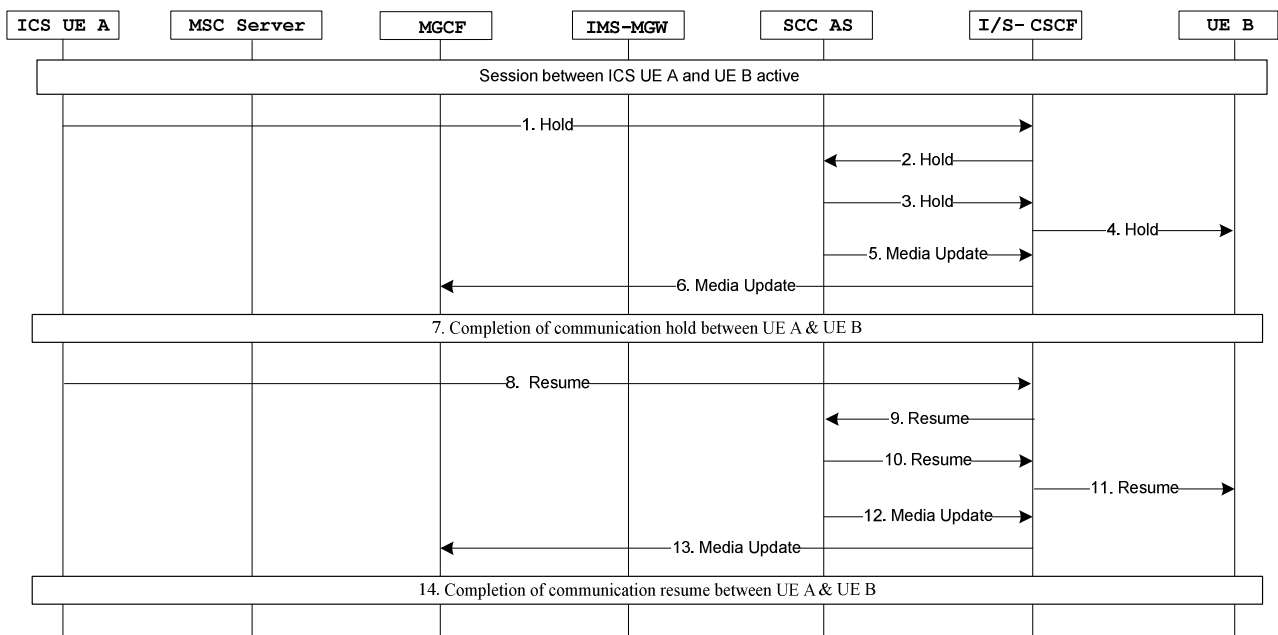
ICS UE A
MSC Server
MGCF
IMS-MGW
SCC AS
I/S- CSCF
UE B

Session between ICS UE A and UE B active

1. Hold

2. Hold

3. Hold

4. Hold

5. Media Update

6. Media Update

7. Completion of communication hold between UE A & UE B

8. Resume

9. Resume

10. Resume

11. Resume

12. Media Update

13. Media Update

14. Completion of communication resume between UE A & UE B